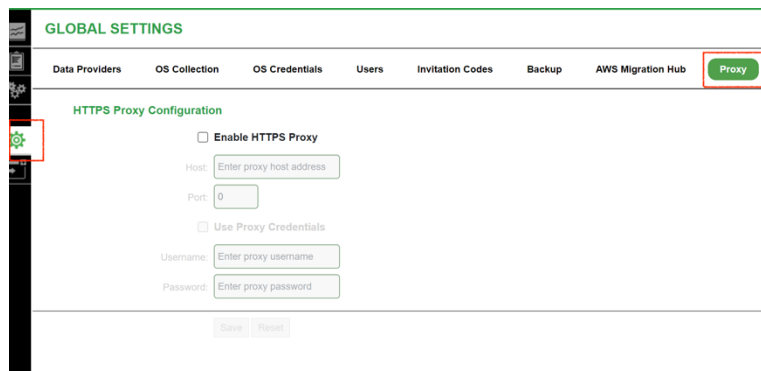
GLOBAL SETTINGS

Data Providers | OS Collection | OS Credentials | Users | Invitation Codes | Backup | AWS Migration Hub | Proxy

HTTPS Proxy Configuration

Enable HTTPS Proxy

Host: Enter proxy host address

Port: 0

Use Proxy Credentials

Username: Enter proxy username

Password: Enter proxy password

Save Reset